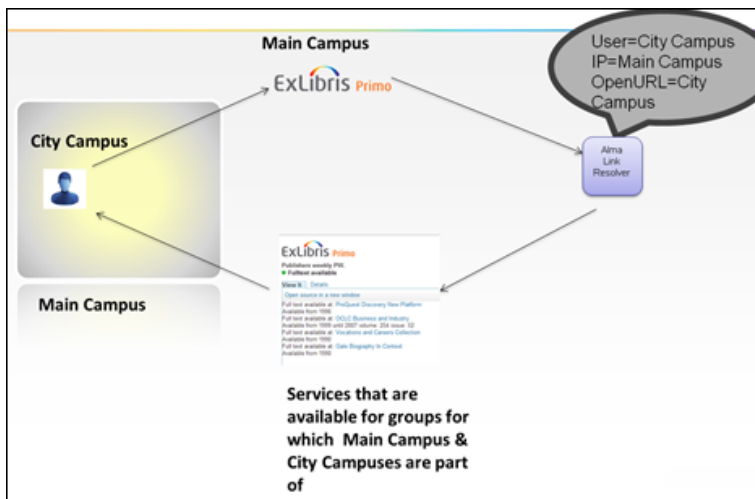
Main Campus

ExLibris Primo

User=City Campus
IP=Main Campus
OpenURL=City Campus

City Campus

Alma Link Resolver

ExLibris Primo

Publishers weekly PW.
Fulltext available

View It Details

Open source in a new window

Full text available at: ProQuest Discovery New Platform
Available from 1956
Full text available at: OCLC Business and Industry
Available from 1999 until 2007 volume: 254 issue: 52
Full text available at: Vocations and Careers Collection
Available from 1990
Full text available at: Gale Biography In Context
Available from 1950

Main Campus

Services that are available for groups for which Main Campus & City Campuses are part of